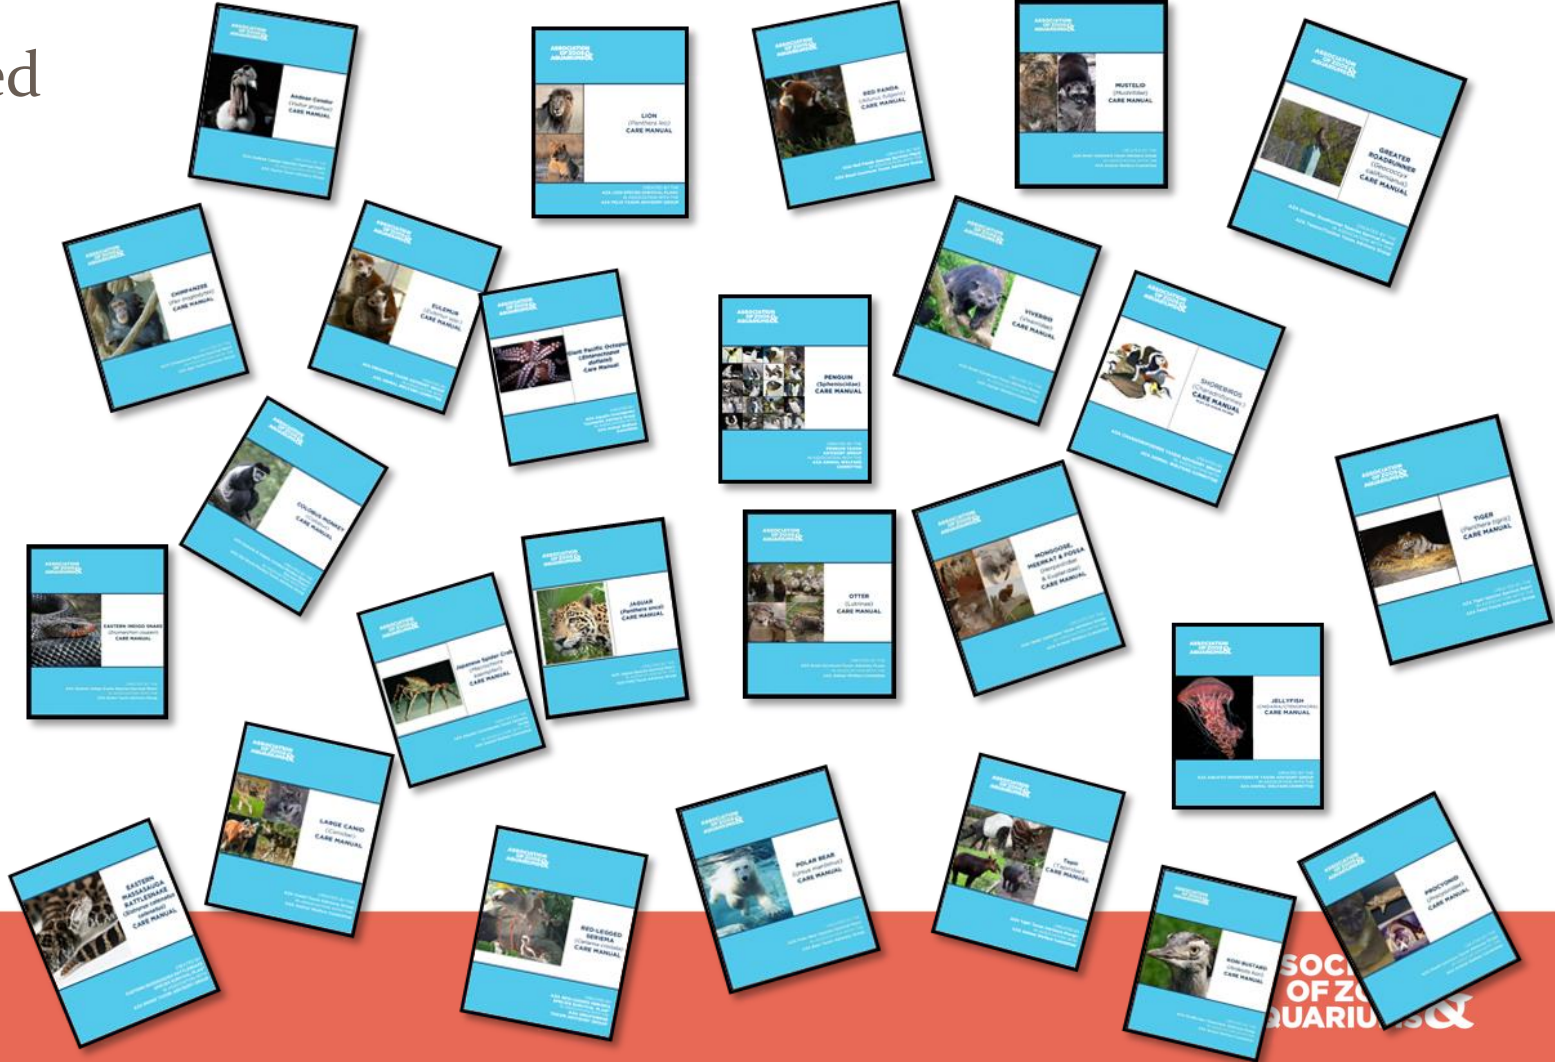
ed

ASSOCIATION OF ZOOS & AQUARIUMS
Andean Condor (Vultur gryphus) CARE MANUAL

ASSOCIATION OF ZOOS & AQUARIUMS
LION (Panthera leo) CARE MANUAL

ASSOCIATION OF ZOOS & AQUARIUMS
RED PANDA (Ailurus fulgens) CARE MANUAL

ASSOCIATION OF ZOOS & AQUARIUMS
MUSTELID (Mustelidae) CARE MANUAL

ASSOCIATION OF ZOOS & AQUARIUMS
GREATER ROADRUNNER (Geococcyx californianus) CARE MANUAL

ASSOCIATION OF ZOOS & AQUARIUMS
CHIMPANZEE (Pan troglodytes) CARE MANUAL

ASSOCIATION OF ZOOS & AQUARIUMS
EULEMUR CARE MANUAL

ASSOCIATION OF ZOOS & AQUARIUMS
Giant Pacific Octopus (Enteroctopus dofleini) Care Manual

ASSOCIATION OF ZOOS & AQUARIUMS
PENGUIN (Spheniscidae) CARE MANUAL

ASSOCIATION OF ZOOS & AQUARIUMS
VIVERRID (Viverridae) CARE MANUAL

ASSOCIATION OF ZOOS & AQUARIUMS
SHOREBIRDS CARE MANUAL

ASSOCIATION OF ZOOS & AQUARIUMS
COLOBUS MONKEY CARE MANUAL

ASSOCIATION OF ZOOS & AQUARIUMS
TIGER (Panthera tigris) CARE MANUAL

ASSOCIATION OF ZOOS & AQUARIUMS
EASTERN INDIGO SNAKE (Drymarchon couperi) CARE MANUAL

ASSOCIATION OF ZOOS & AQUARIUMS
Japanese Spider Crab (Macrocheira kaempferi) CARE MANUAL

ASSOCIATION OF ZOOS & AQUARIUMS
JAGUAR (Panthera onca) CARE MANUAL

ASSOCIATION OF ZOOS & AQUARIUMS
OTTER (Lutrinae) CARE MANUAL

ASSOCIATION OF ZOOS & AQUARIUMS
MONGOOSE, MEERKAT & FOSSA (Herpestidae) & (Eupleridae) CARE MANUAL

ASSOCIATION OF ZOOS & AQUARIUMS
JELLYFISH CARE MANUAL

ASSOCIATION OF ZOOS & AQUARIUMS
LARGE CANID (Canidae) CARE MANUAL

ASSOCIATION OF ZOOS & AQUARIUMS
EASTERN MASSASAUGA RATTLESNAKE (Sistrurus catenatus catenatus) CARE MANUAL

ASSOCIATION OF ZOOS & AQUARIUMS
RED-LEGGED SERIEMA (Cariama cristata) CARE MANUAL

ASSOCIATION OF ZOOS & AQUARIUMS
POLAR BEAR (Ursus maritimus) CARE MANUAL

ASSOCIATION OF ZOOS & AQUARIUMS
Tapir (Tapiridae) CARE MANUAL

ASSOCIATION OF ZOOS & AQUARIUMS
KORI BUSTARD (Ardeotis kori) CARE MANUAL

ASSOCIATION OF ZOOS & AQUARIUMS
PROCYONID (Procyonidae) CARE MANUAL

SOCI OF ZO QUARIU S&